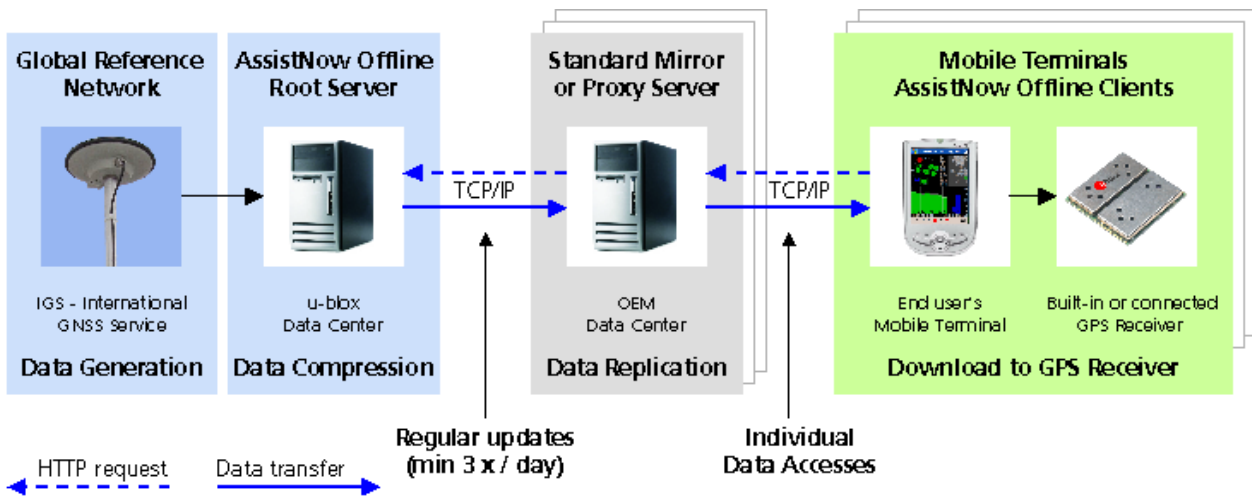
Global Reference Network

IGS - International GNSS Service

Data Generation

AssistNow Offline Root Server

u-blox Data Center

Data Compression

TCP/IP

Standard Mirror or Proxy Server

OEM Data Center

Data Replication

TCP/IP

Mobile Terminals AssistNow Offline Clients

End user's Mobile Terminal

Built-in or connected GPS Receiver

Download to GPS Receiver

Regular updates (min 3 x / day)

Individual Data Accesses

HTTP request

Data transfer